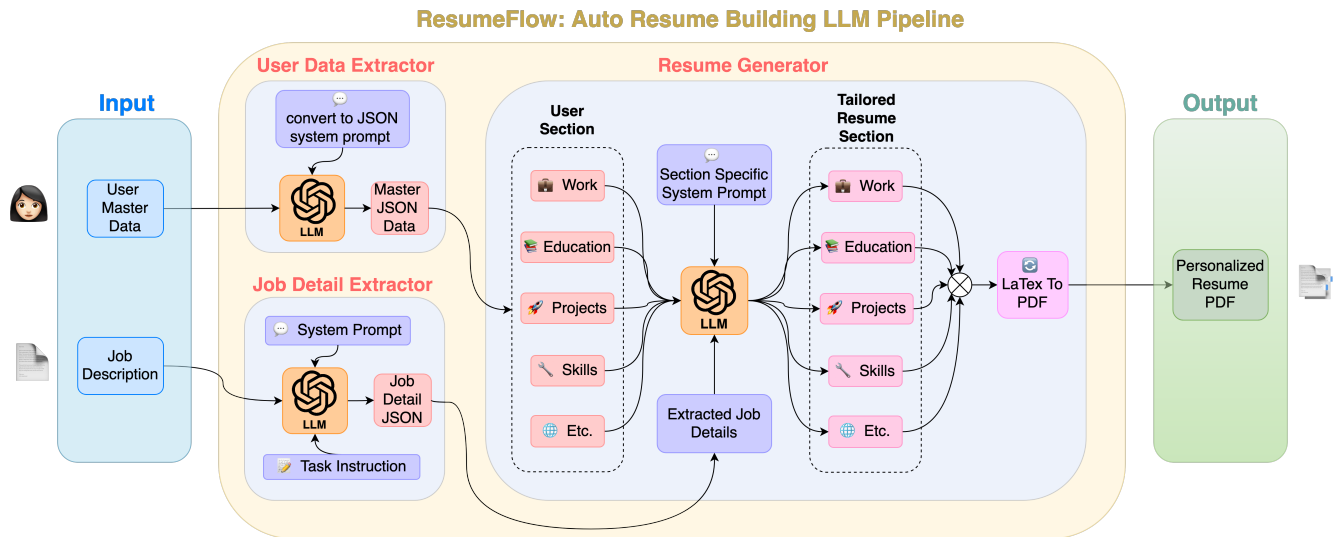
ResumeFlow: Auto Resume Building LLM Pipeline

Input

User Master Data

Job Description

User Data Extractor

convert to JSON system prompt

LLM

Master JSON Data

Job Detail Extractor

System Prompt

LLM

Job Detail JSON

Task Instruction

Resume Generator

User Section

Work

Education

Projects

Skills

Etc.

Section Specific System Prompt

LLM

Extracted Job Details

Tailored Resume Section

Work

Education

Projects

Skills

Etc.

LaTex To PDF

Output

Personalized Resume PDF